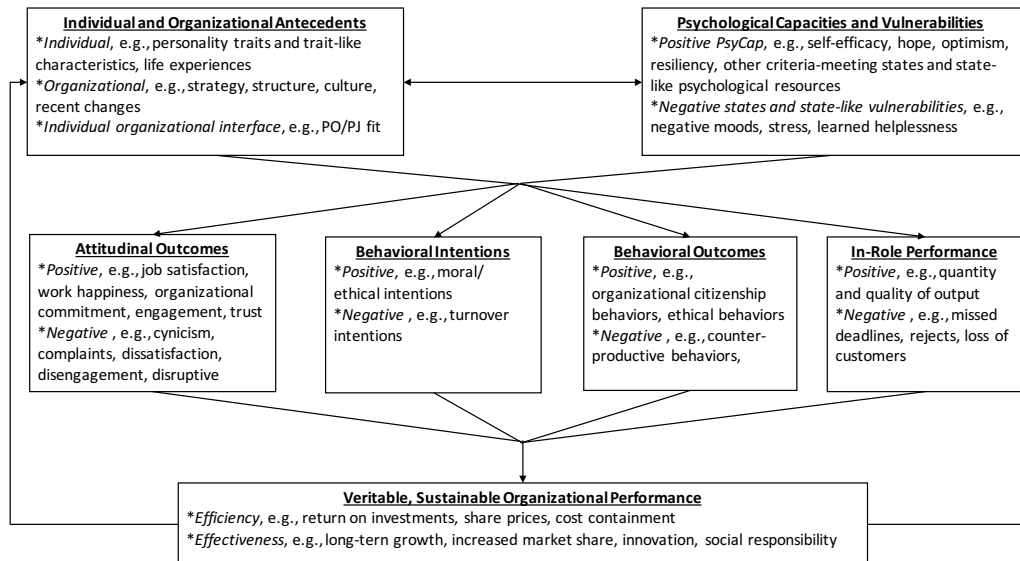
**Individual and Organizational Antecedents**
\*Individual, e.g., personality traits and trait-like characteristics, life experiences
\*Organizational, e.g., strategy, structure, culture, recent changes
\*Individual organizational interface, e.g., PO/PJ fit

**Psychological Capacities and Vulnerabilities**
\*Positive PsyCap, e.g., self-efficacy, hope, optimism, resiliency, other criteria-meeting states and state-like psychological resources
\*Negative states and state-like vulnerabilities, e.g., negative moods, stress, learned helplessness

**Attitudinal Outcomes**
\*Positive, e.g., job satisfaction, work happiness, organizational commitment, engagement, trust
\*Negative , e.g., cynicism, complaints, dissatisfaction, disengagement, disruptive

**Behavioral Intentions**
\*Positive, e.g., moral/ ethical intentions
\*Negative , e.g., turnover intentions

**Behavioral Outcomes**
\*Positive, e.g., organizational citizenship behaviors, ethical behaviors
\*Negative , e.g., counter-productive behaviors,

**In-Role Performance**
\*Positive, e.g., quantity and quality of output
\*Negative , e.g., missed deadlines, rejects, loss of customers

**Veritable, Sustainable Organizational Performance**
\*Efficiency, e.g., return on investments, share prices, cost containment
\*Effectiveness, e.g., long-tern growth, increased market share, innovation, social responsibility